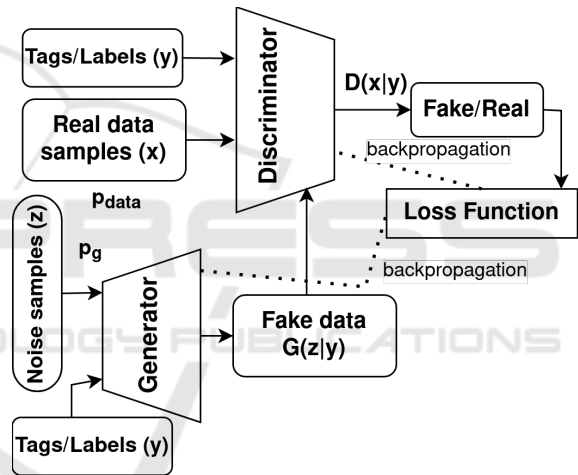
Tags/Labels (y)

Real data samples (x)

Discriminator

D(x|y)

Fake/Real

backpropagation

$p_{data}$

Loss Function

Noise samples (z)

$p_g$

backpropagation

Generator

Fake data G(z|y)

Tags/Labels (y)